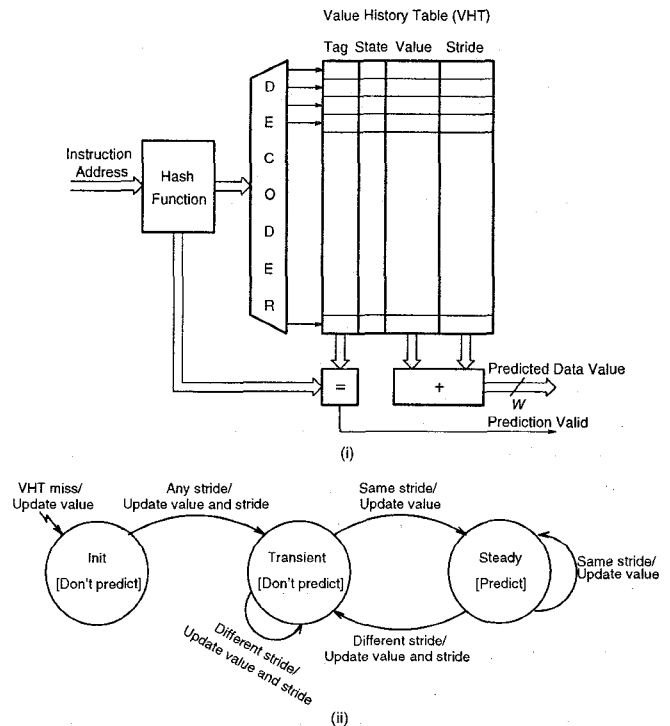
Value History Table (VHT)

Tag State Value Stride

D
E
C
O
D
E
R

Instruction Address

Hash Function

=

+

Predicted Data Value

W

Prediction Valid

(i)

VHT miss/ Update value

Any stride/ Update value and stride

Init [Don't predict]

Same stride/ Update value

Transient [Don't predict]

Steady [Predict]

Same stride/ Update value

Different stride/ Update value and stride

Different stride/ Update value and stride

(ii)